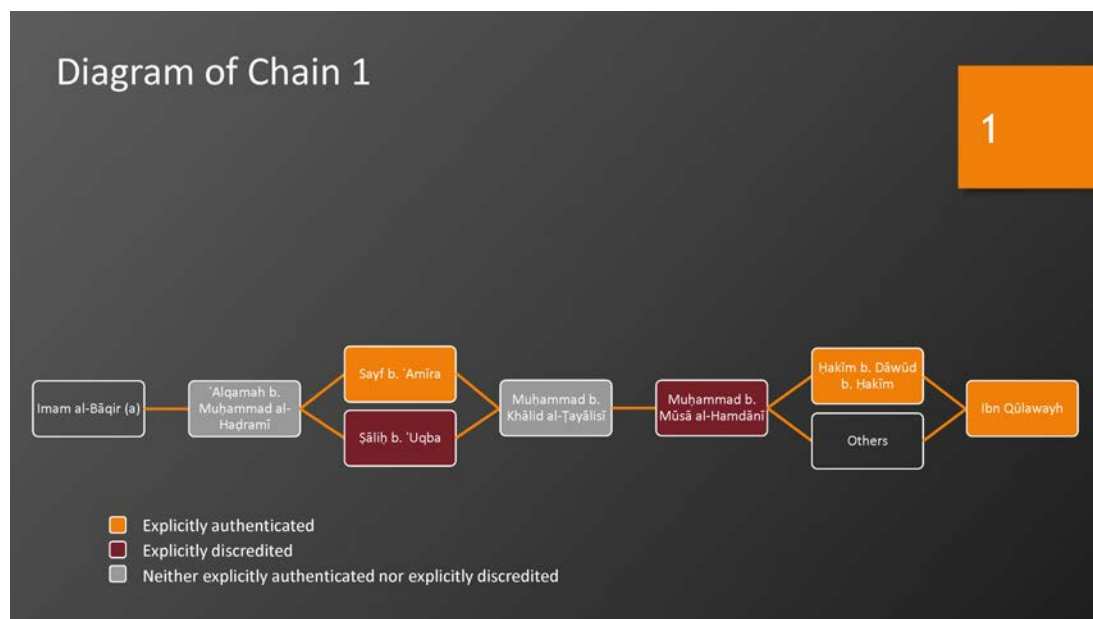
Diagram of Chain 1

1

Imam al-Bāqir (a)

ʿAlqamah b. Muḥammad al-Haḍramī

Sayf b. ʿAmīra

Ṣāliḥ b. ʿUqba

Muḥammad b. Khālid al-Ṭayālisī

Muḥammad b. Mūsā al-Hamdānī

Ḥakīm b. Dāwūd b. Ḥakīm

Others

Ibn Qūlawayh

Explicitly authenticated
Explicitly discredited
Neither explicitly authenticated nor explicitly discredited